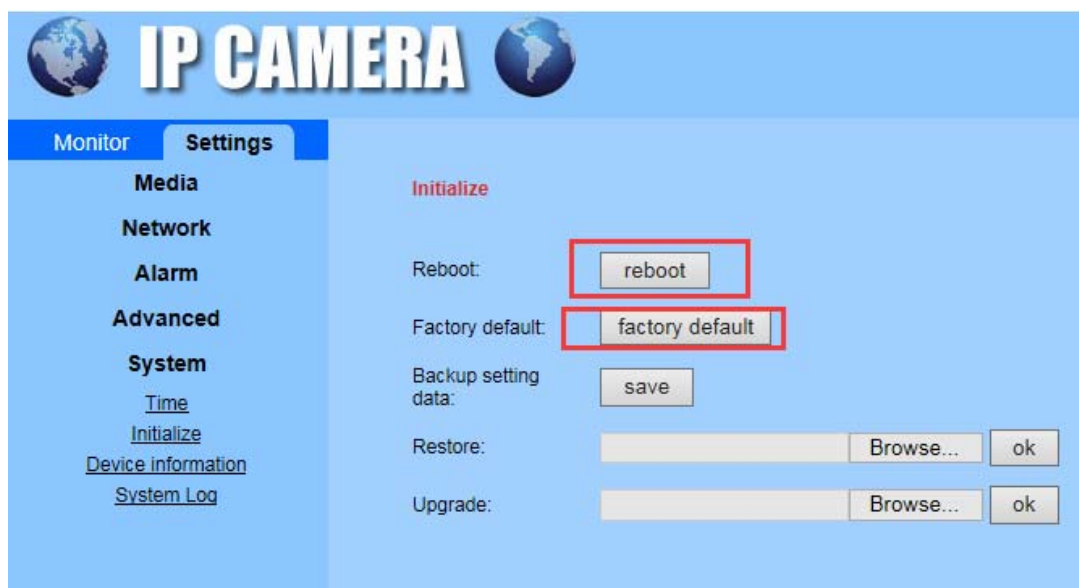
IP CAMERA

Monitor
Settings

Media
Network
Alarm
Advanced
System
Time
Initialize
Device information
System Log

Initialize

Reboot: reboot
Factory default: factory default
Backup setting data: save
Restore: Browse... ok
Upgrade: Browse... ok